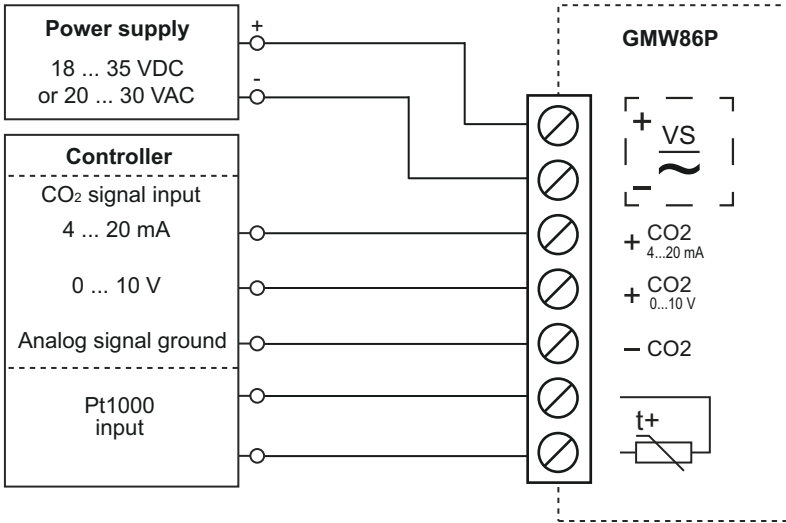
Power supply

18 ... 35 VDC
or 20 ... 30 VAC

+

-

Controller

$CO_2$ signal input

4 ... 20 mA

0 ... 10 V

Analog signal ground

Pt1000
input

GMW86P

+ VS ~ –

+ CO2 4...20 mA

+ CO2 0...10 V

– CO2

t+